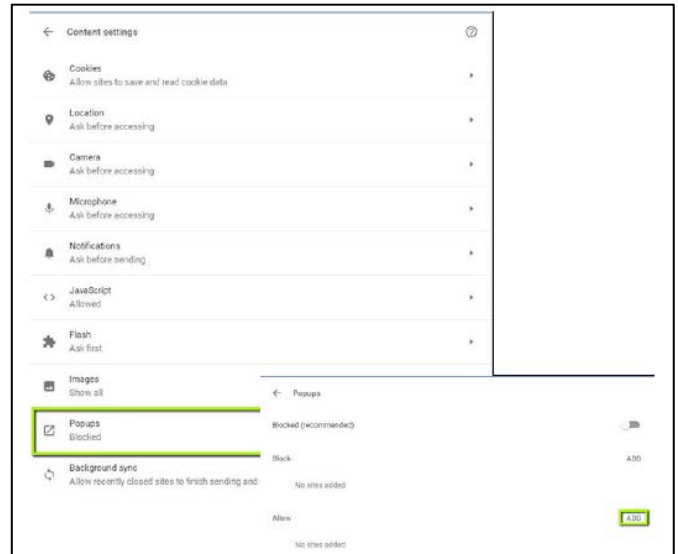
← Content settings

Cookies
Allow sites to save and read cookie data

Location
Ask before accessing

Camera
Ask before accessing

Microphone
Ask before accessing

Notifications
Ask before sending

JavaScript
Allowed

Flash
Ask first

Images
Show all

Popups
Blocked

Background sync
Allow recently closed sites to finish sending and

← Popups

Blocked (recommended)

Block
ADD
No sites added

Allow
ADD
No sites added